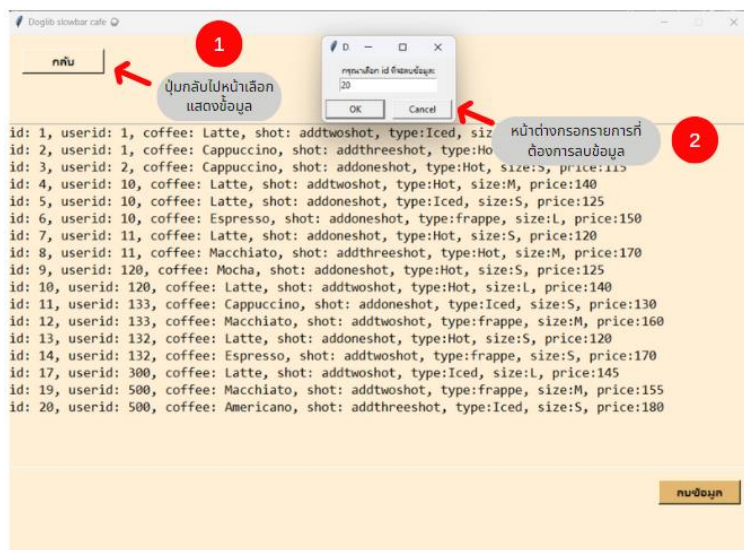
Doglib slowbar cafe

กลับ

1

ปุ่มกลับไปหน้าเลือกแสดงข้อมูล

D

กรุณาเลือก id ที่จะลบข้อมูล:

20

OK

Cancel

หน้าต่างกรอกรายการที่ต้องการลบข้อมูล

2

id: 1, userid: 1, coffee: Latte, shot: addtwoshot, type:Iced, siz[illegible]
id: 2, userid: 1, coffee: Cappuccino, shot: addthreeshot, type:Ho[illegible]
id: 3, userid: 2, coffee: Cappuccino, shot: addoneshot, type:Hot, size:S, price:115
id: 4, userid: 10, coffee: Latte, shot: addtwoshot, type:Hot, size:M, price:140
id: 5, userid: 10, coffee: Latte, shot: addoneshot, type:Iced, size:S, price:125
id: 6, userid: 10, coffee: Espresso, shot: addoneshot, type:frappe, size:L, price:150
id: 7, userid: 11, coffee: Latte, shot: addoneshot, type:Hot, size:S, price:120
id: 8, userid: 11, coffee: Macchiato, shot: addthreeshot, type:Hot, size:M, price:170
id: 9, userid: 120, coffee: Mocha, shot: addoneshot, type:Hot, size:S, price:125
id: 10, userid: 120, coffee: Latte, shot: addtwoshot, type:Hot, size:L, price:140
id: 11, userid: 133, coffee: Cappuccino, shot: addoneshot, type:Iced, size:S, price:130
id: 12, userid: 133, coffee: Macchiato, shot: addtwoshot, type:frappe, size:M, price:160
id: 13, userid: 132, coffee: Latte, shot: addoneshot, type:Hot, size:S, price:120
id: 14, userid: 132, coffee: Espresso, shot: addtwoshot, type:frappe, size:S, price:170
id: 17, userid: 300, coffee: Latte, shot: addtwoshot, type:Iced, size:L, price:145
id: 19, userid: 500, coffee: Macchiato, shot: addtwoshot, type:frappe, size:M, price:155
id: 20, userid: 500, coffee: Americano, shot: addthreeshot, type:Iced, size:S, price:180

ลบข้อมูล